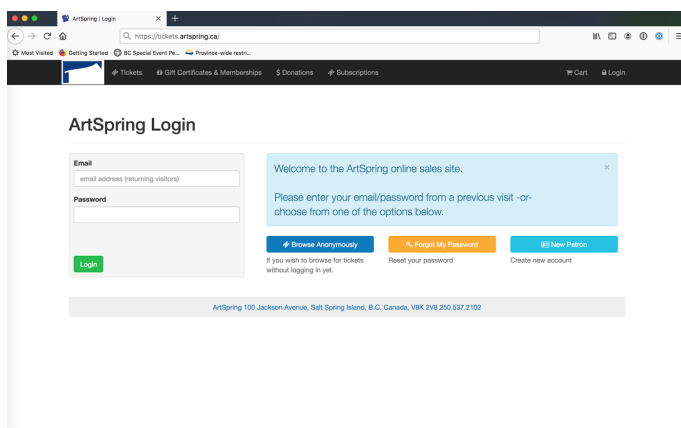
ArtSpring | Login

https://tickets.artspring.ca/

Most Visited Getting Started BC Special Event Pe... Province-wide restri...

Tickets Gift Certificates & Memberships $ Donations Subscriptions

Cart Login

ArtSpring Login

Email

email address (returning visitors)

Password

Login

Welcome to the ArtSpring online sales site.

Please enter your email/password from a previous visit -or- choose from one of the options below.

×

Browse Anonymously

If you wish to browse for tickets without logging in yet.

Forgot My Password

Reset your password

New Patron

Create new account

ArtSpring 100 Jackson Avenue, Salt Spring Island, B.C. Canada, V8K 2V8 250.537.2102